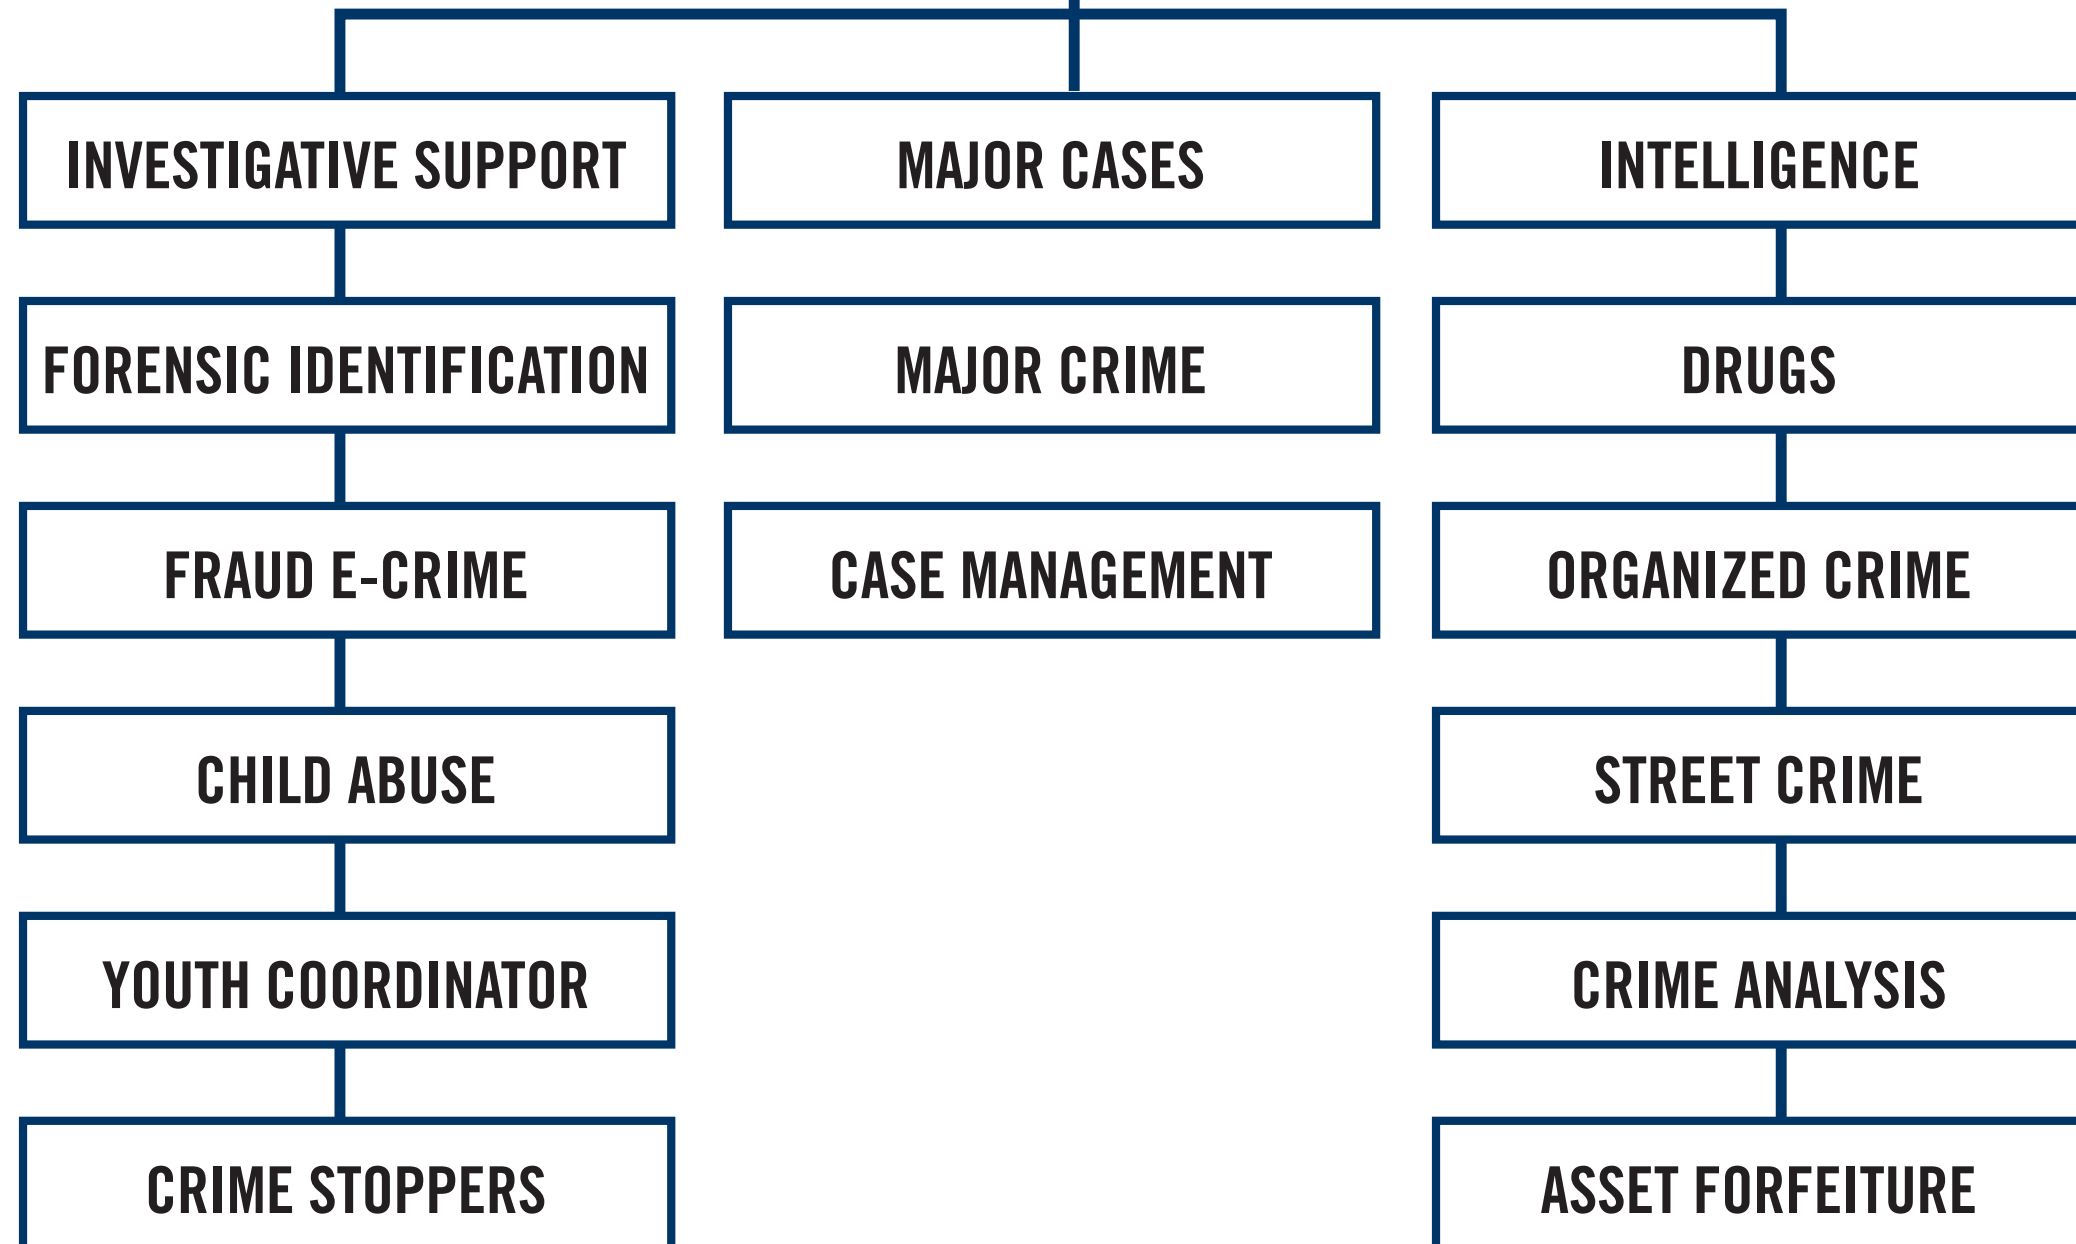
INVESTIGATIVE SUPPORT

FORENSIC IDENTIFICATION

FRAUD E-CRIME

CHILD ABUSE

YOUTH COORDINATOR

CRIME STOPPERS

MAJOR CASES

MAJOR CRIME

CASE MANAGEMENT

INTELLIGENCE

DRUGS

ORGANIZED CRIME

STREET CRIME

CRIME ANALYSIS

ASSET FORFEITURE